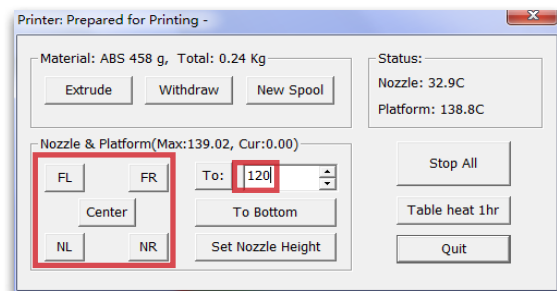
Printer: Prepared for Printing -

Material: ABS 458 g, Total: 0.24 Kg

Extrude

Withdraw

New Spool

Status:

Nozzle: 32.9C

Platform: 138.8C

Nozzle & Platform(Max:139.02, Cur:0.00)

FL

FR

Center

NL

NR

To:

120

To Bottom

Set Nozzle Height

Stop All

Table heat 1hr

Quit